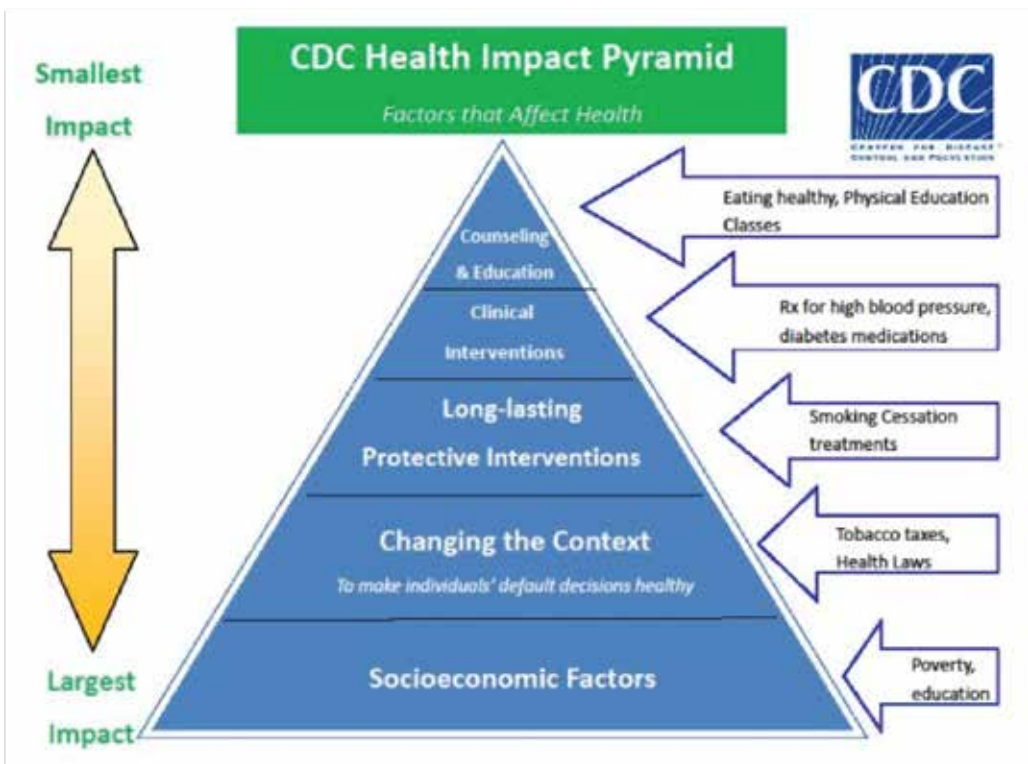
CDC Health Impact Pyramid

Factors that Affect Health

Smallest Impact

CDC
CENTERS FOR DISEASE CONTROL AND PREVENTION

Counseling & Education

Eating healthy, Physical Education Classes

Clinical Interventions

Rx for high blood pressure, diabetes medications

Long-lasting Protective Interventions

Smoking Cessation treatments

Changing the Context

To make individuals' default decisions healthy

Tobacco taxes, Health Laws

Socioeconomic Factors

Poverty, education

Largest Impact